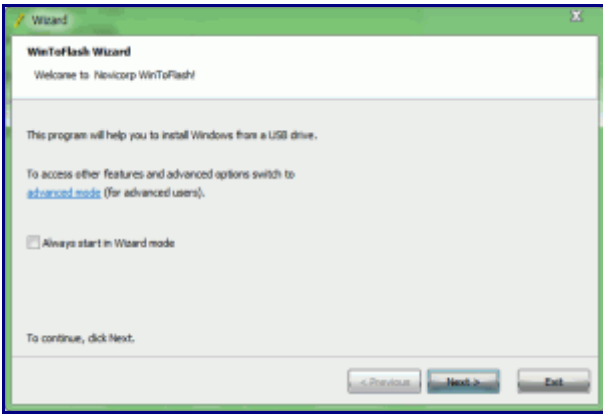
Wizard

WinToFlash Wizard

Welcome to Novicorp WinToFlash!

This program will help you to install Windows from a USB drive.

To access other features and advanced options switch to advanced mode (for advanced users).

Always start in Wizard mode

To continue, click Next.

< Previous

Next >

Exit